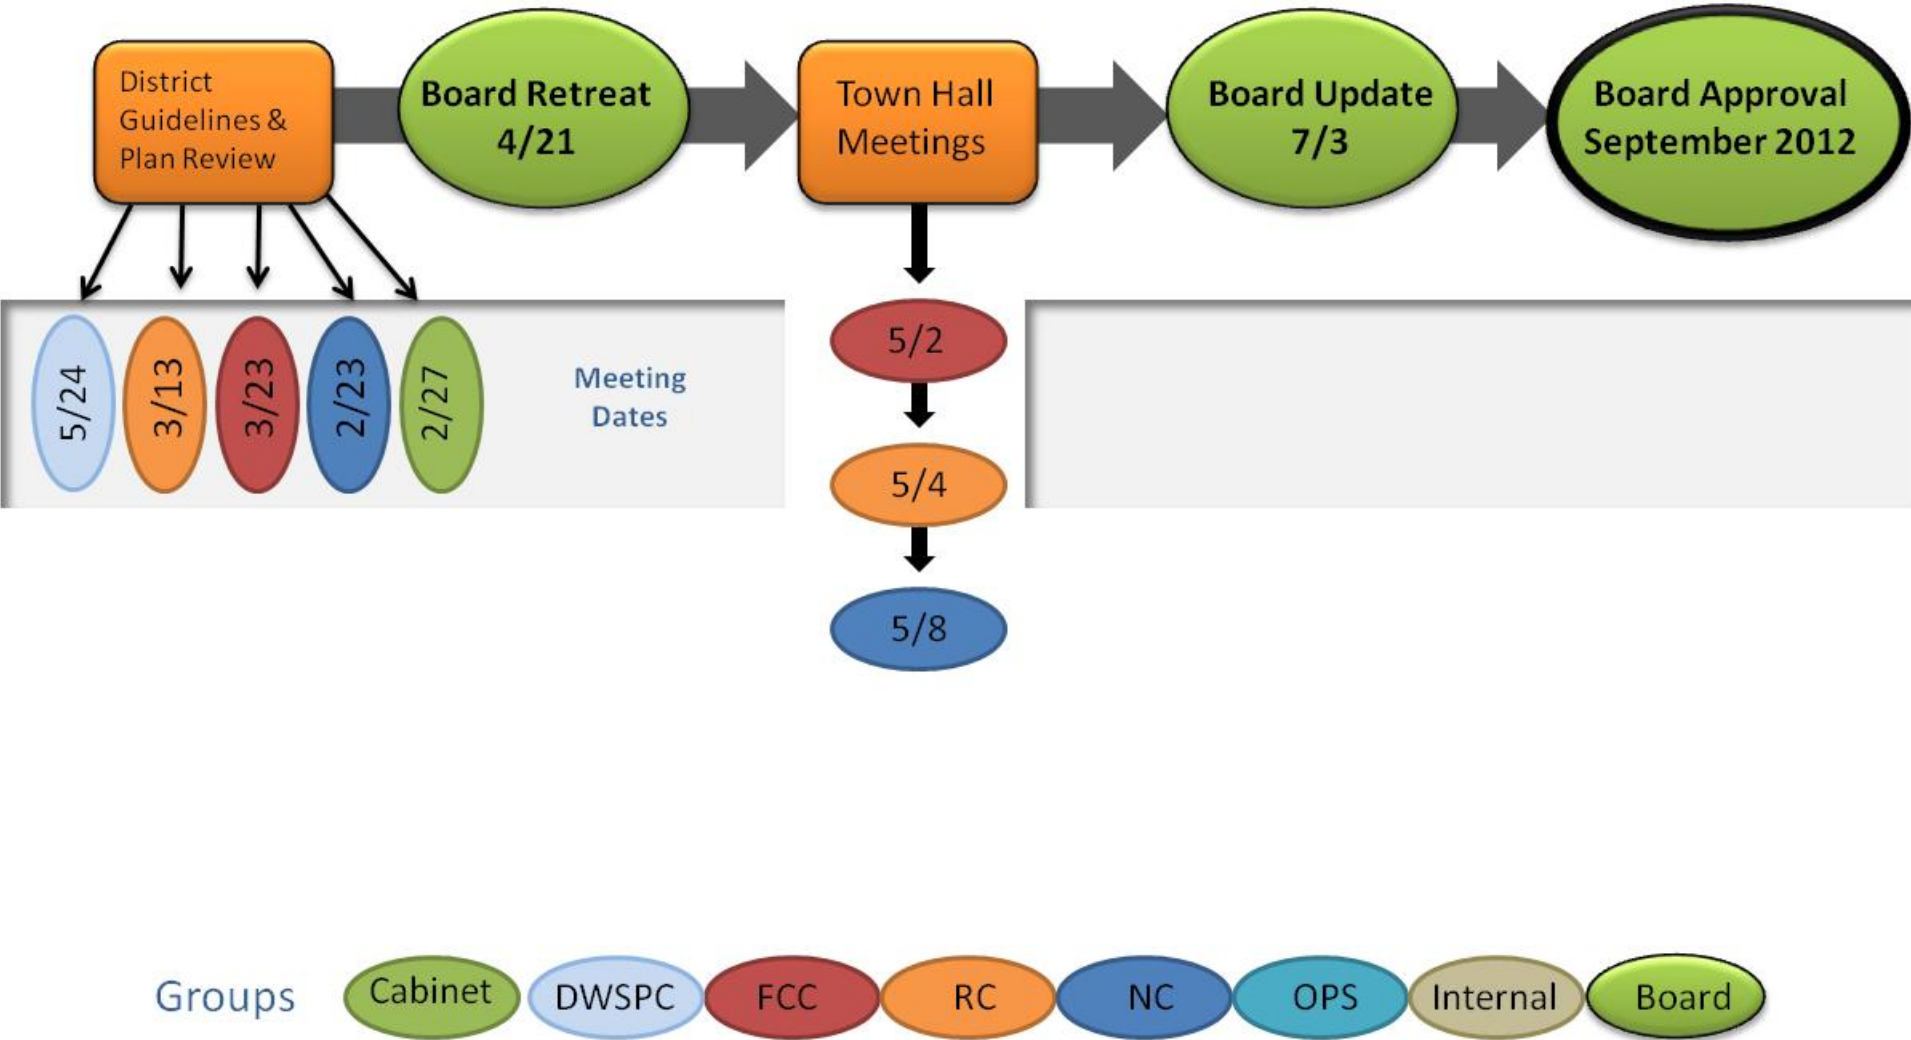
District Guidelines & Plan Review

Board Retreat 4/21

Town Hall Meetings

Board Update 7/3

Board Approval September 2012

5/24

3/13

3/23

2/23

2/27

Meeting Dates

5/2

5/4

5/8

Groups

Cabinet

DWSPC

FCC

RC

NC

OPS

Internal

Board